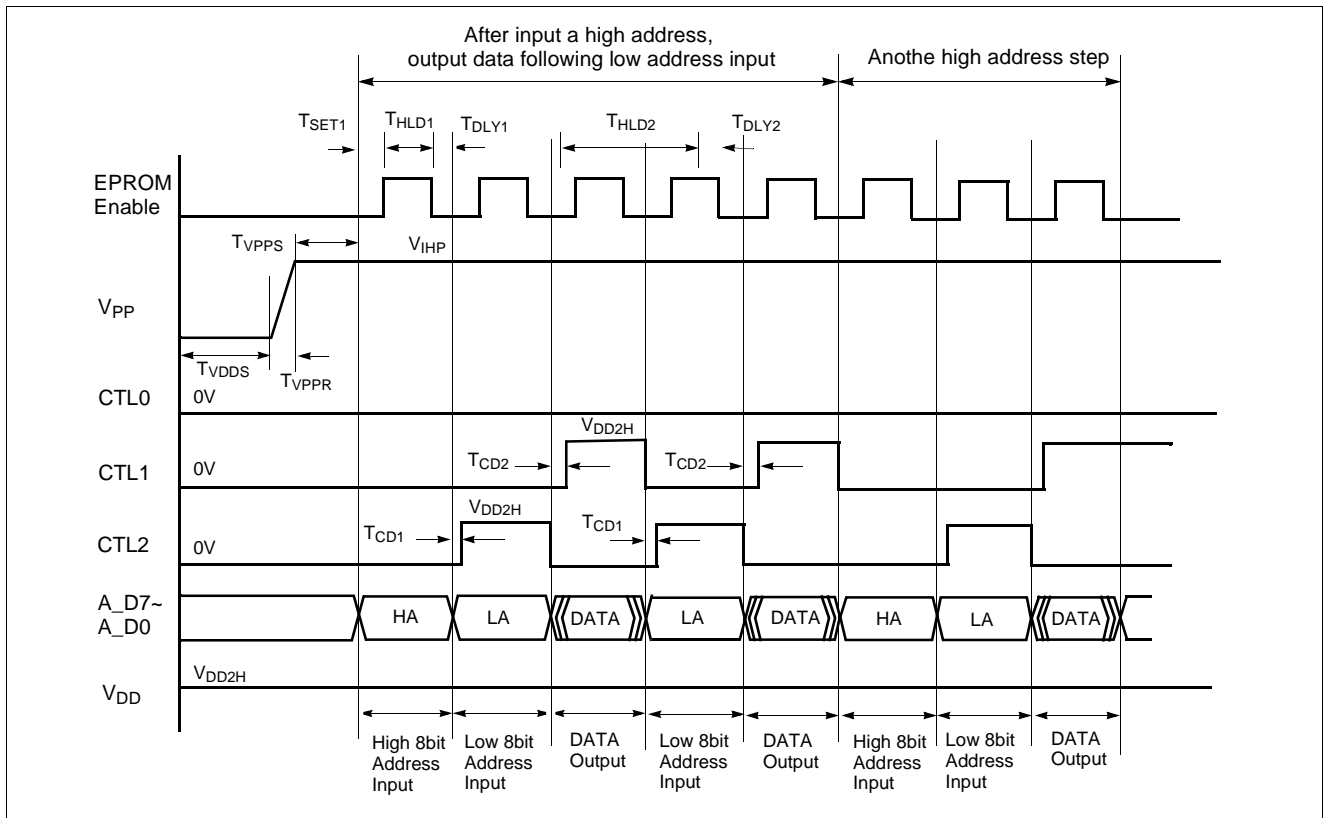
After input a high address, output data following low address input

Anothe high address step

$T_{SET1}$ $T_{HLD1}$ $T_{DLY1}$ $T_{HLD2}$ $T_{DLY2}$

EPROM Enable

$T_{VPPS}$ $V_{IHP}$

$V_{PP}$

$T_{VDDS}$ $T_{VPPR}$

CTL0 0V

$V_{DD2H}$

CTL1 0V $T_{CD2}$ $T_{CD2}$

$V_{DD2H}$

CTL2 0V $T_{CD1}$ $T_{CD1}$

A_D7~ A_D0 HA LA DATA LA DATA HA LA DATA

$V_{DD2H}$

$V_{DD}$

High 8bit Address Input

Low 8bit Address Input

DATA Output

Low 8bit Address Input

DATA Output

High 8bit Address Input

Low 8bit Address Input

DATA Output